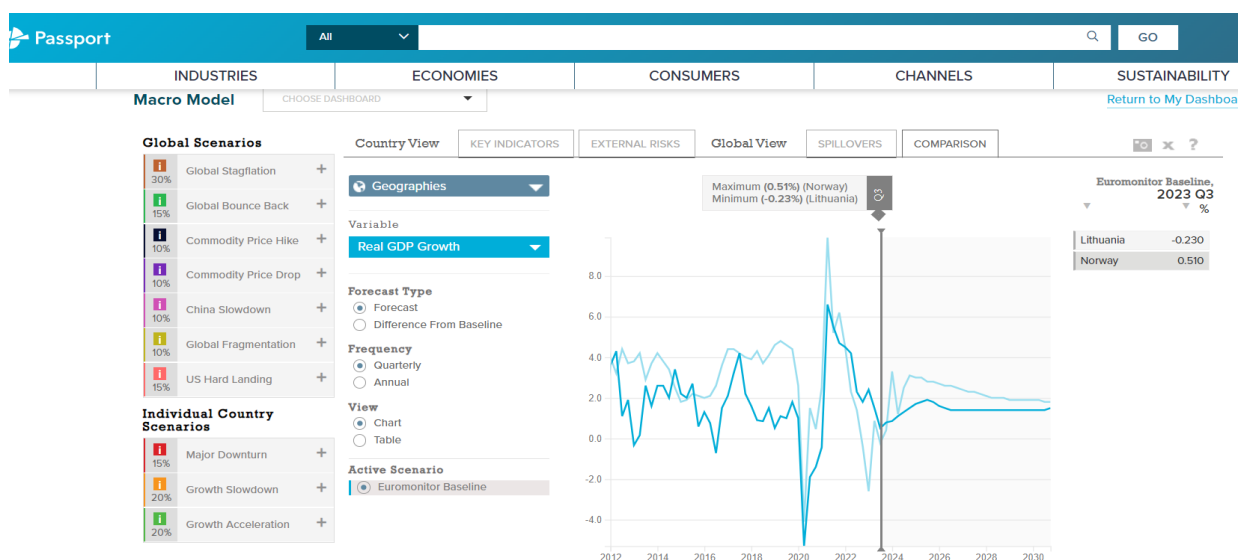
Passport

All

GO

INDUSTRIES | ECONOMIES | CONSUMERS | CHANNELS | SUSTAINABILITY

Macro Model

CHOOSE DASHBOARD

Return to My Dashboa

Global Scenarios

i 30% Global Stagflation +

i 15% Global Bounce Back +

i 10% Commodity Price Hike +

i 10% Commodity Price Drop +

i 10% China Slowdown +

i 10% Global Fragmentation +

i 15% US Hard Landing +

Individual Country Scenarios

i 15% Major Downturn +

i 20% Growth Slowdown +

i 20% Growth Acceleration +

Country View | KEY INDICATORS | EXTERNAL RISKS | Global View | SPILLOVERS | COMPARISON

Geographies

Variable

Real GDP Growth

Forecast Type

Forecast

Difference From Baseline

Frequency

Quarterly

Annual

View

Chart

Table

Active Scenario

Euromonitor Baseline

Maximum (0.51%) (Norway)
Minimum (-0.23%) (Lithuania)

Q3

8.0
6.0
4.0
2.0
0.0
-2.0
-4.0

2012 2014 2016 2018 2020 2022 2024 2026 2028 2030

Euromonitor Baseline, 2023 Q3 %

| | |
|---|---|
| Lithuania | -0.230 |
| Norway | 0.510 |